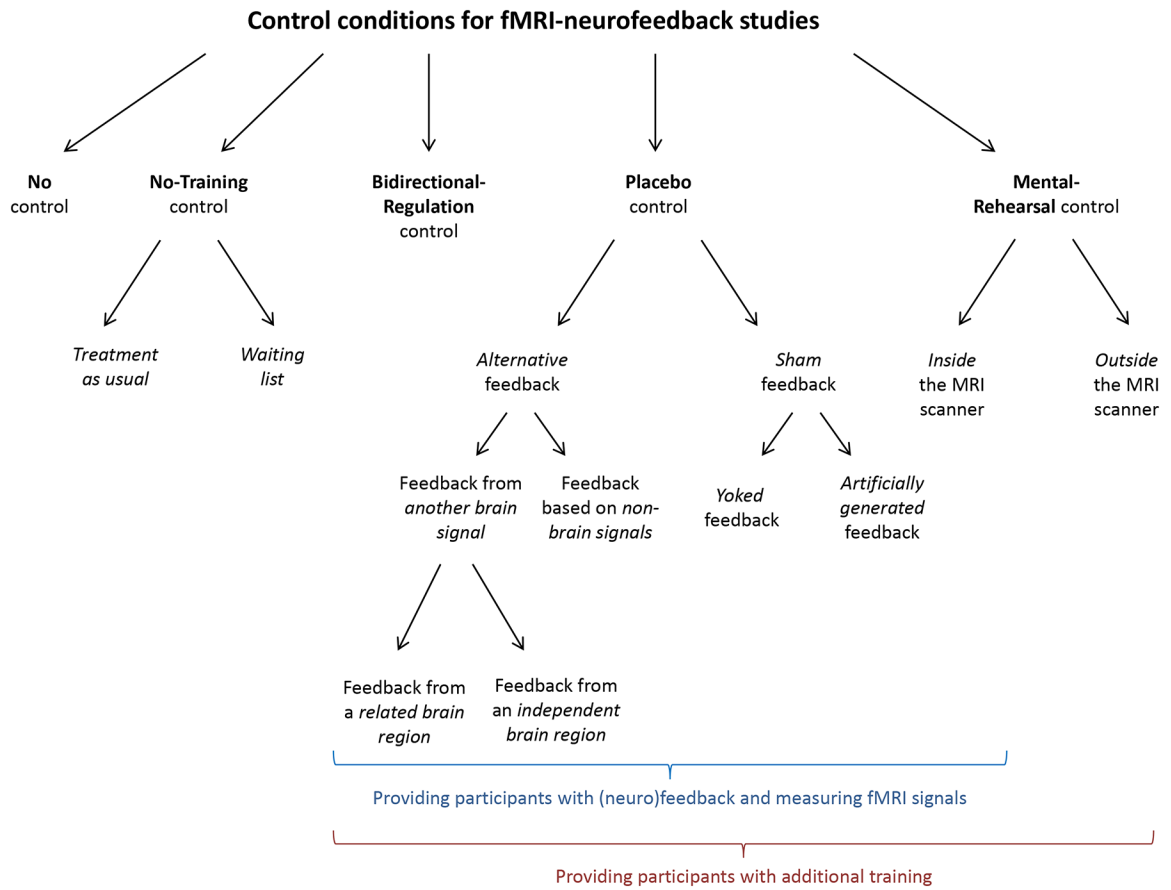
Control conditions for fMRI-neurofeedback studies

No control

No-Training control

Bidirectional-Regulation control

Placebo control

Mental-Rehearsal control

Treatment as usual

Waiting list

Alternative feedback

Sham feedback

Inside the MRI scanner

Outside the MRI scanner

Feedback from another brain signal

Feedback based on non-brain signals

Yoked feedback

Artificially generated feedback

Feedback from a related brain region

Feedback from an independent brain region

Providing participants with (neuro)feedback and measuring fMRI signals

Providing participants with additional training